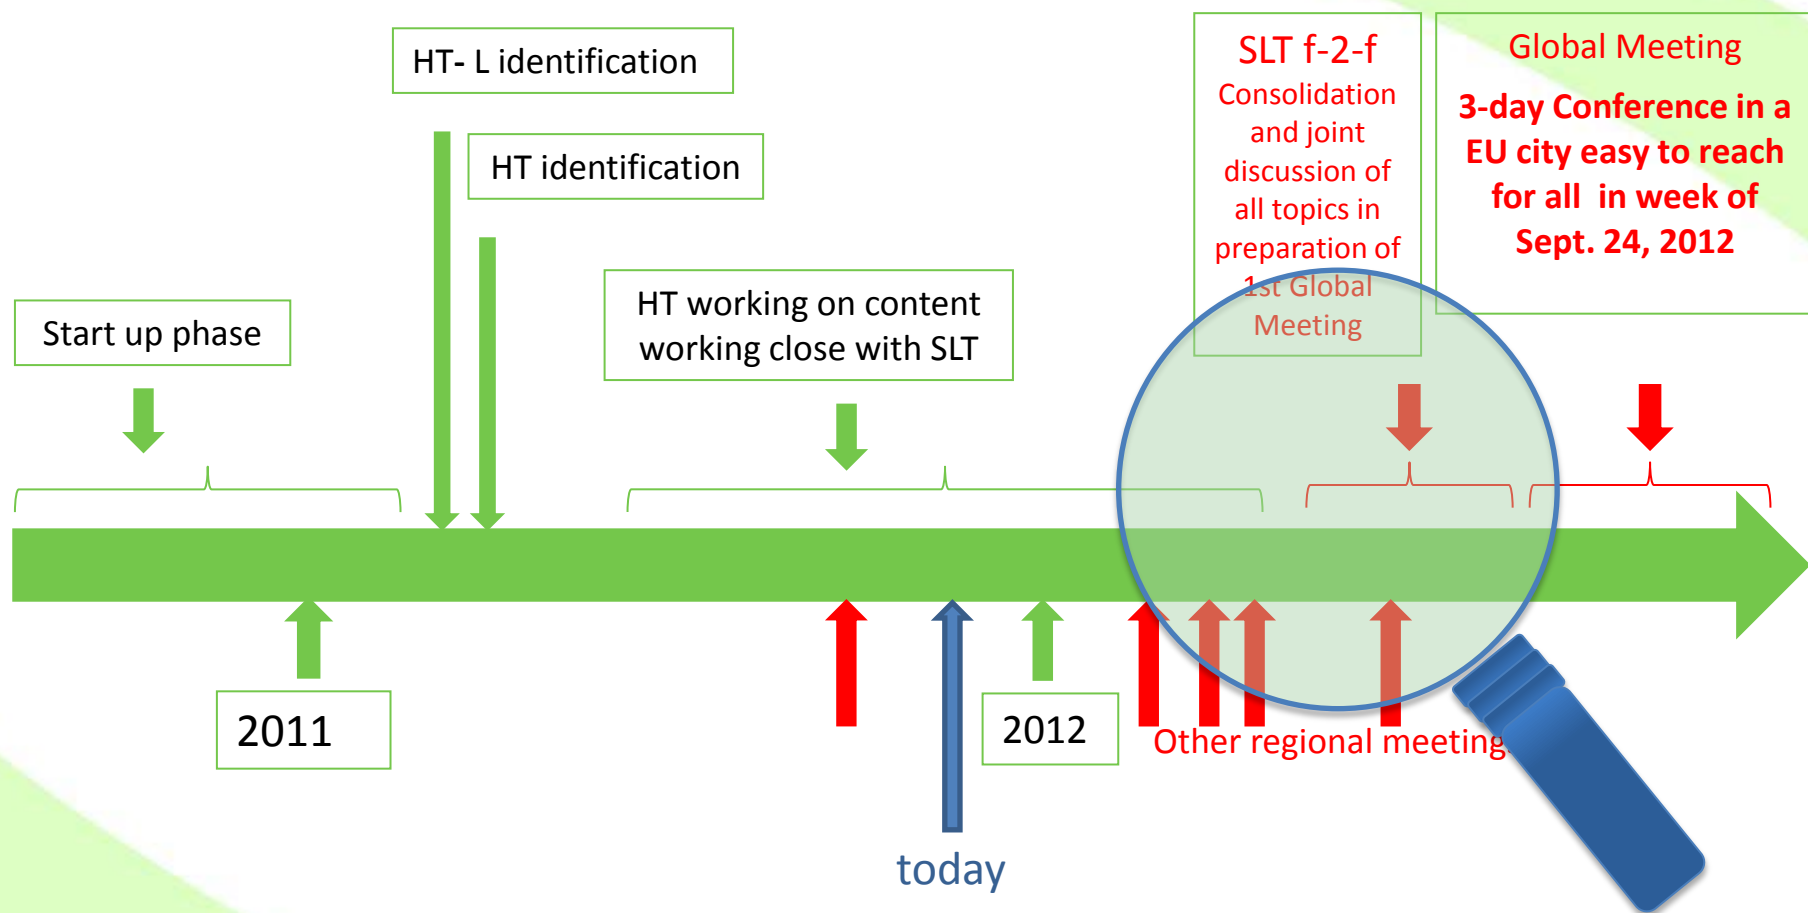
HT- L identification

HT identification

SLT f-2-f
Consolidation and joint discussion of all topics in preparation of 1st Global Meeting

Global Meeting
3-day Conference in a EU city easy to reach for all in week of Sept. 24, 2012

Start up phase

HT working on content working close with SLT

2011

2012

Other regional meeting

today